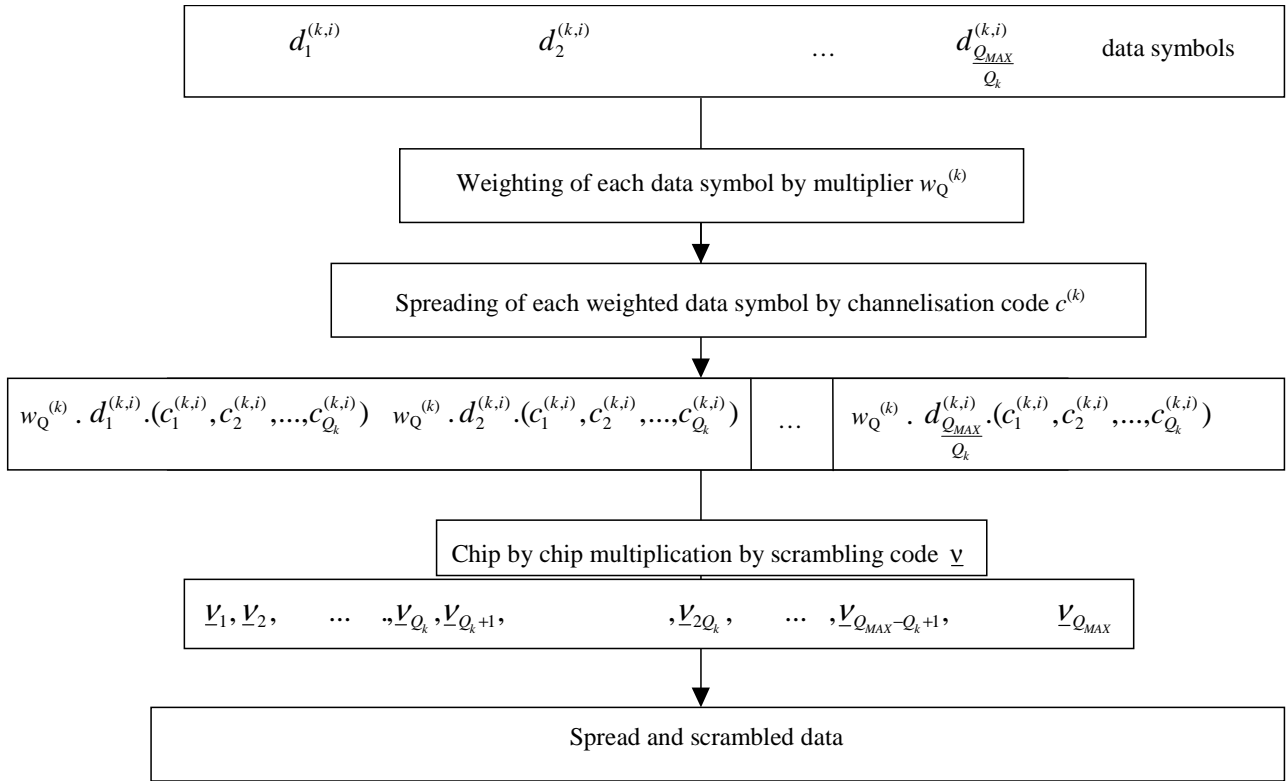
$d_1^{(k,i)}$ $d_2^{(k,i)}$ … $d_{\frac{Q_{MAX}}{Q_k}}^{(k,i)}$ data symbols

Weighting of each data symbol by multiplier $w_Q^{(k)}$

Spreading of each weighted data symbol by channelisation code $c^{(k)}$

$w_Q^{(k)} . d_1^{(k,i)}.(c_1^{(k,i)},c_2^{(k,i)},...,c_{Q_k}^{(k,i)})$ $w_Q^{(k)} . d_2^{(k,i)}.(c_1^{(k,i)},c_2^{(k,i)},...,c_{Q_k}^{(k,i)})$ … $w_Q^{(k)} . d_{\frac{Q_{MAX}}{Q_k}}^{(k,i)}.(c_1^{(k,i)},c_2^{(k,i)},...,c_{Q_k}^{(k,i)})$

Chip by chip multiplication by scrambling code $\underline{v}$

$\underline{v}_1, \underline{v}_2,$ ... $.,\underline{v}_{Q_k}, \underline{v}_{Q_k+1},$ $,\underline{v}_{2Q_k},$ ... $,\underline{v}_{Q_{MAX}-Q_k+1},$ $\underline{v}_{Q_{MAX}}$

Spread and scrambled data